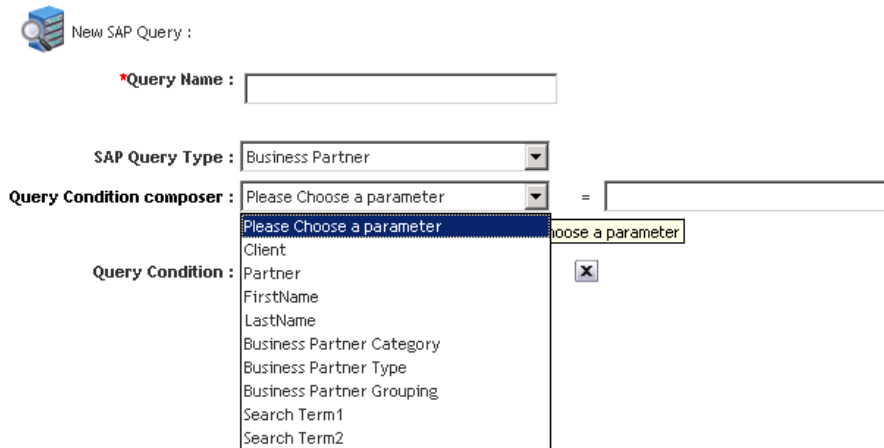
New SAP Query :

*Query Name :

SAP Query Type : Business Partner

Query Condition composer : Please Choose a parameter =

Please Choose a parameter
Client
Partner
FirstName
LastName
Business Partner Category
Business Partner Type
Business Partner Grouping
Search Term1
Search Term2

hoose a parameter

Query Condition :